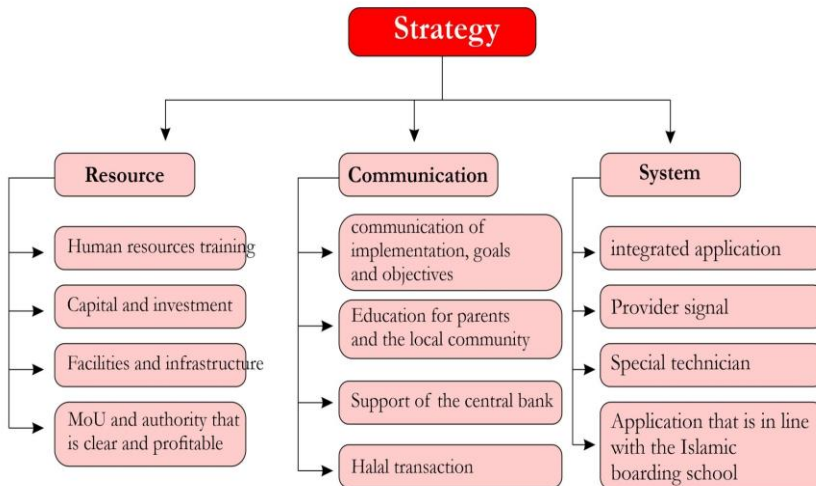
Strategy

Resource

Human resources training

Capital and investment

Facilities and infrastructure

MoU and authority that is clear and profitable

Communication

communication of implementation, goals and objectives

Education for parents and the local community

Support of the central bank

Halal transaction

System

integrated application

Provider signal

Special technician

Application that is in line with the Islamic boarding school